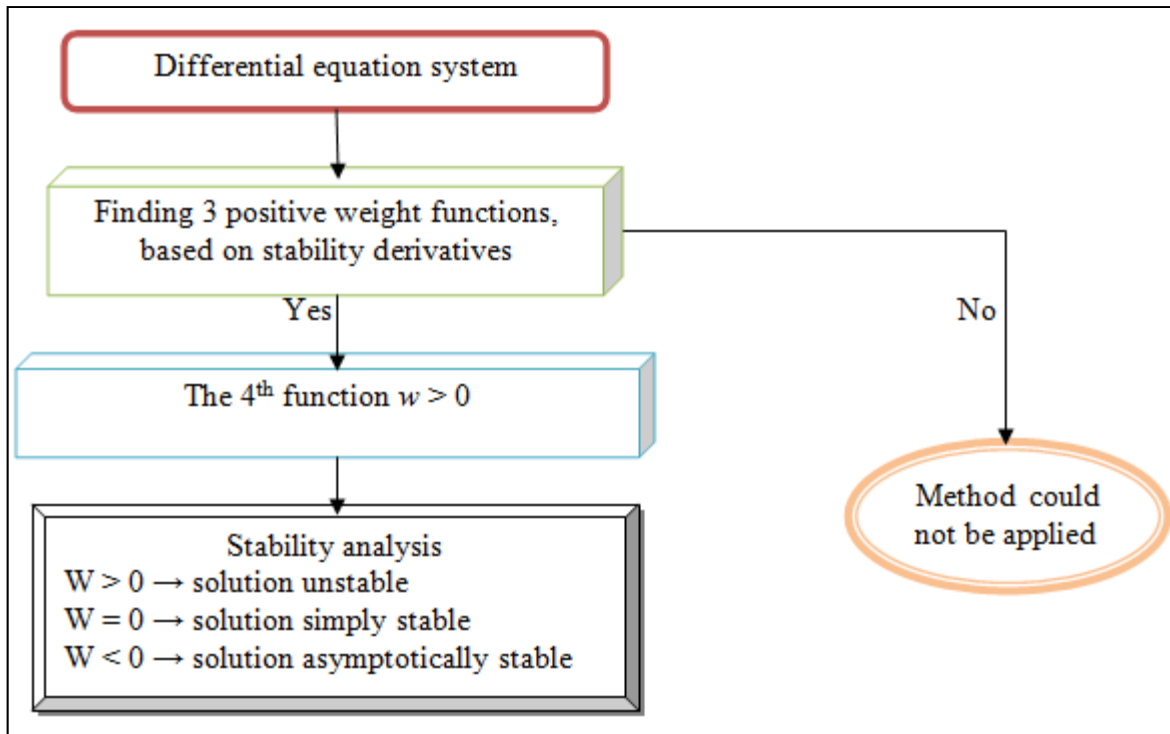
Differential equation system

Finding 3 positive weight functions, based on stability derivatives

Yes

No

The 4$^{th}$ function $w > 0$

Method could not be applied

Stability analysis
W > 0 → solution unstable
W = 0 → solution simply stable
W < 0 → solution asymptotically stable